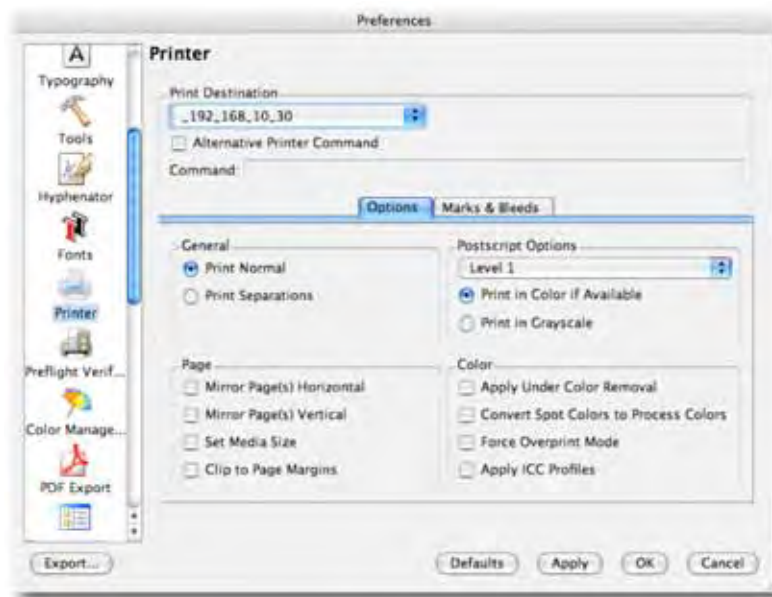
Preferences

A
Typography
Tools
Hyphenator
Fonts
Printer
Preflight Verif...
Color Manage...
PDF Export

Printer

Print Destination
_192_168_10_30
Alternative Printer Command
Command:

Options
Marks & Bleeds

General
Print Normal
Print Separations

Postscript Options
Level 1
Print in Color if Available
Print in Grayscale

Page
Mirror Page(s) Horizontal
Mirror Page(s) Vertical
Set Media Size
Clip to Page Margins

Color
Apply Under Color Removal
Convert Spot Colors to Process Colors
Force Overprint Mode
Apply ICC Profiles

Export...
Defaults
Apply
OK
Cancel